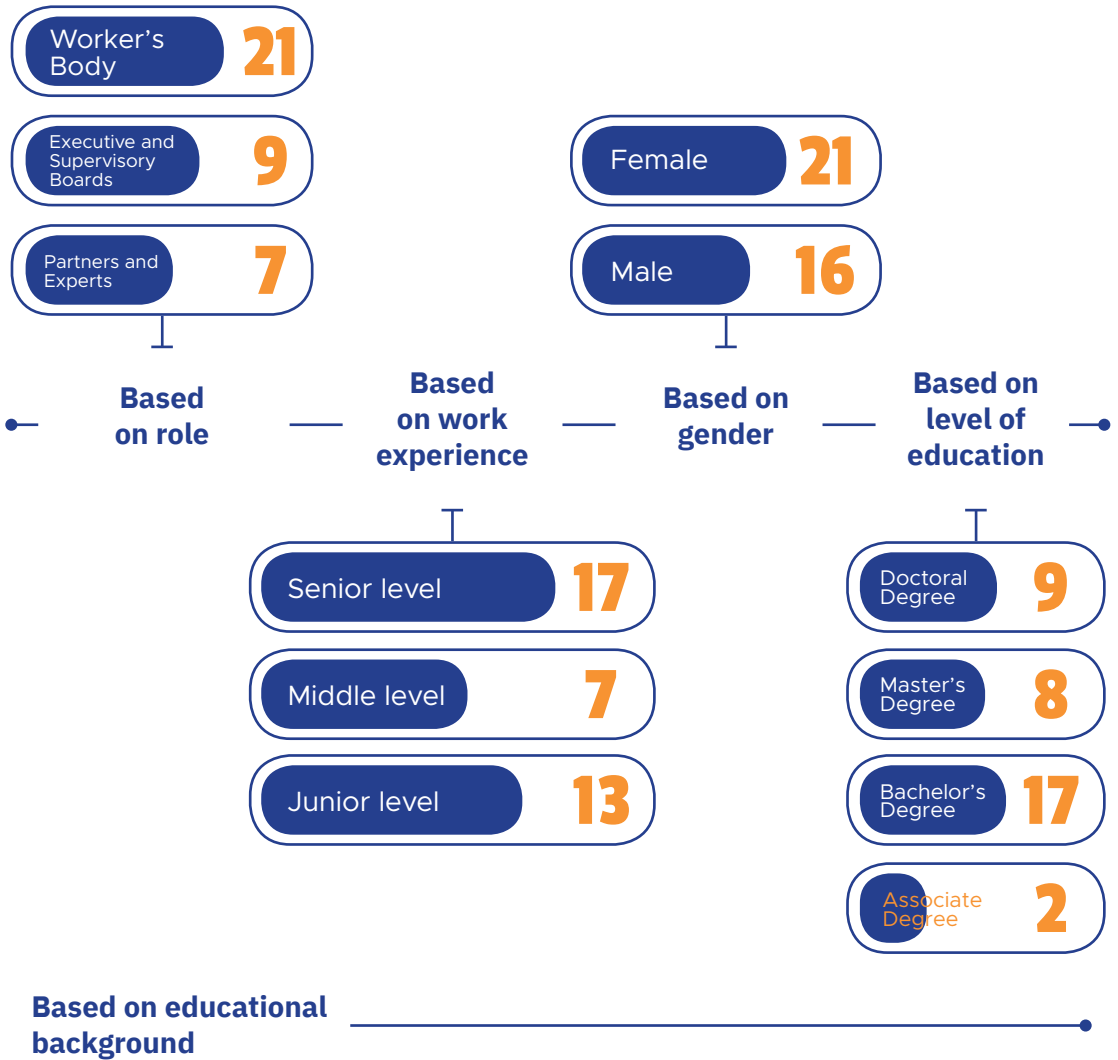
Worker's Body 21

Executive and Supervisory Boards 9

Partners and Experts 7

Based on role

Based on work experience

Senior level 17

Middle level 7

Junior level 13

Female 21

Male 16

Based on gender

Based on level of education

Doctoral Degree 9

Master's Degree 8

Bachelor's Degree 17

Associate Degree 2

Based on educational background